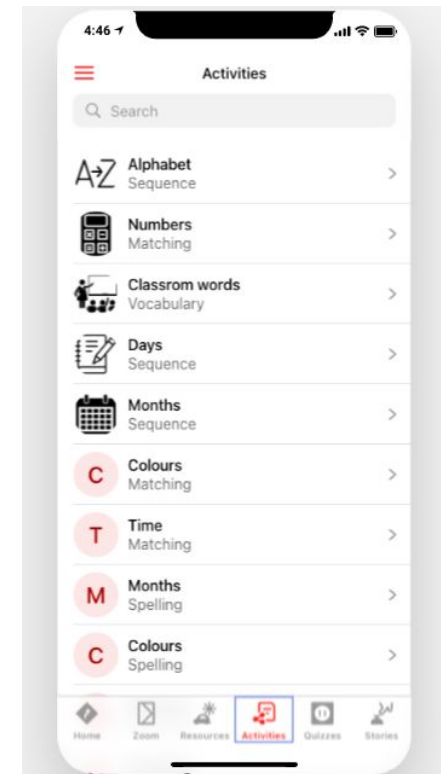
4:46

Activities

Search

A→Z Alphabet
Sequence

Numbers
Matching

Classrom words
Vocabulary

Days
Sequence

Months
Sequence

C Colours
Matching

T Time
Matching

M Months
Spelling

C Colours
Spelling

Home Zoom Resources Activities Quizzes Stories